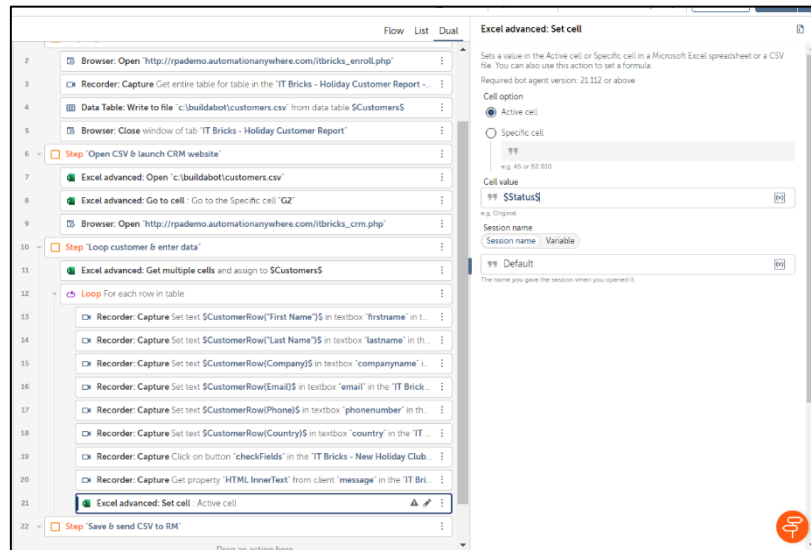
Flow List Dual

2 Browser: Open "http://rpademo.automationanywhere.com/itbricks_enroll.php"
3 Recorder: Capture Get entire table for table in the "IT Bricks - Holiday Customer Report -...
4 Data Table: Write to file "c:\buildabot\customers.csv" from data table $Customers$
5 Browser: Close window of tab "IT Bricks - Holiday Customer Report"
6 Step "Open CSV & launch CRM website"
7 Excel advanced: Open "c:\buildabot\customers.csv"
8 Excel advanced: Go to cell : Go to the Specific cell "G2"
9 Browser: Open "http://rpademo.automationanywhere.com/itbricks_crm.php"
10 Step "Loop customer & enter data"
11 Excel advanced: Get multiple cells and assign to $Customers$
12 Loop For each row in table
13 Recorder: Capture Set text $CustomerRow{"First Name"}$ in textbox "firstname" in t...
14 Recorder: Capture Set text $CustomerRow{"Last Name"}$ in textbox "lastname" in th...
15 Recorder: Capture Set text $CustomerRow{Company}$ in textbox "companyname" i...
16 Recorder: Capture Set text $CustomerRow{Email}$ in textbox "email" in the "IT Brick...
17 Recorder: Capture Set text $CustomerRow{Phone}$ in textbox "phonenumber" in th...
18 Recorder: Capture Set text $CustomerRow{Country}$ in textbox "country" in the "IT ...
19 Recorder: Capture Click on button "checkFields" in the "IT Bricks - New Holiday Club...
20 Recorder: Capture Get property "HTML InnerText" from client "message" in the "IT Bri...
21 Excel advanced: Set cell : Active cell
22 Step "Save & send CSV to RM"
Drag an action here

Excel advanced: Set cell

Sets a value in the Active cell or Specific cell in a Microsoft Excel spreadsheet or a CSV file. You can also use this action to set a formula.
Required bot agent version: 21.112 or above

Cell option
Active cell
Specific cell
e.g. A5 or B2:B10

Cell value
$Status$
e.g. Original

Session name
Session name Variable
Default
The name you gave the session when you opened it.